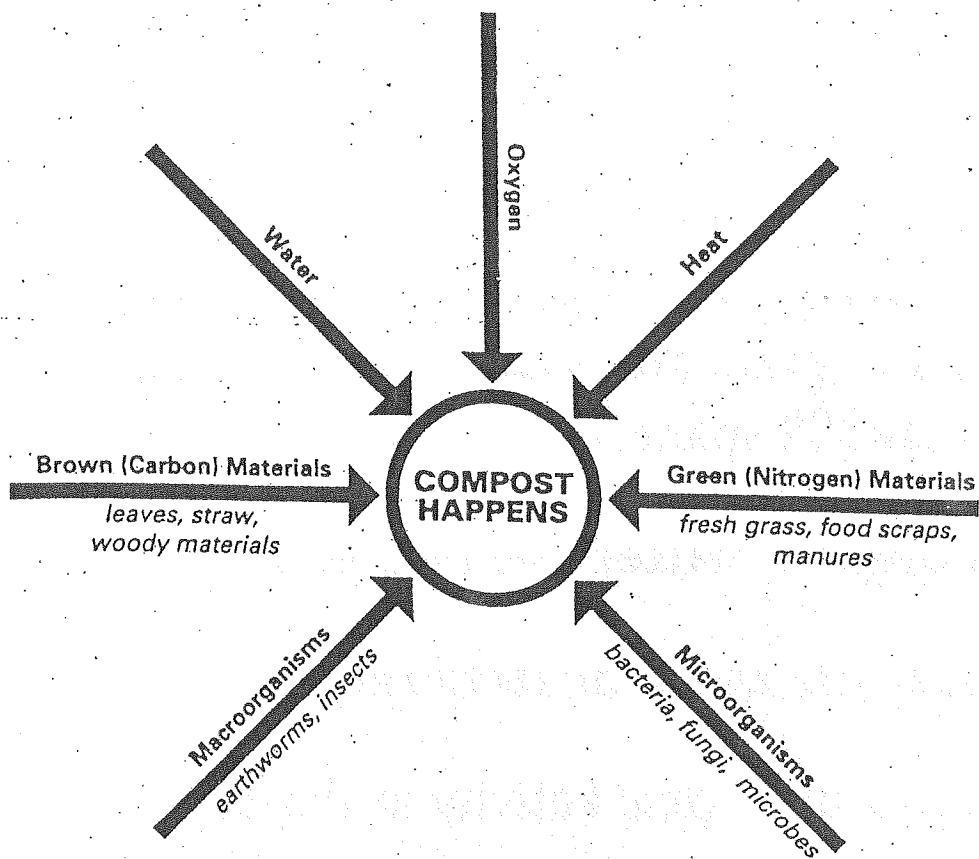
Oxygen

Water

Heat

Brown (Carbon) Materials
leaves, straw, woody materials

COMPOST HAPPENS

Green (Nitrogen) Materials
fresh grass, food scraps, manures

Macroorganisms
earthworms, insects

Microorganisms
bacteria, fungi, microbes